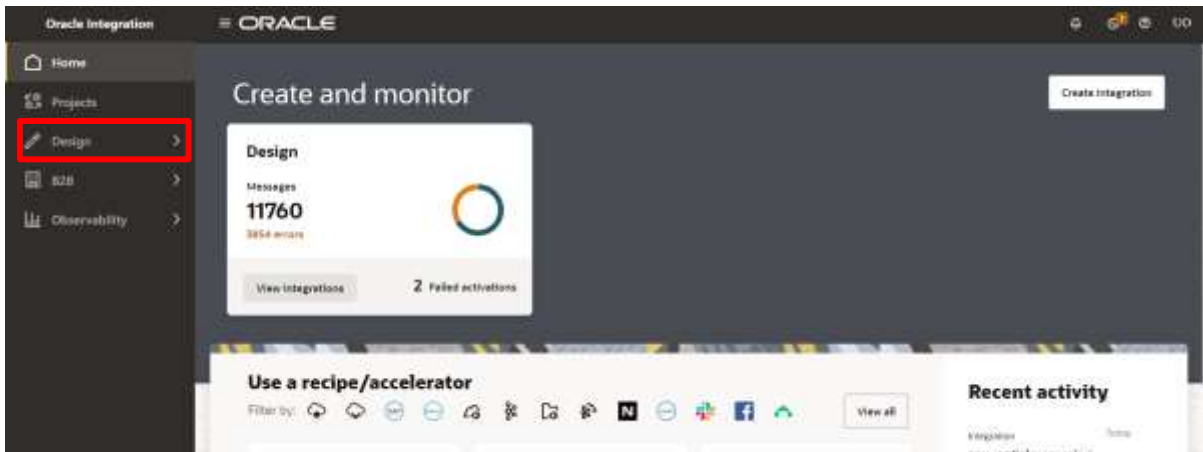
Oracle Integration

ORACLE

UO

Home

Projects

Design

B2B

Observability

Create and monitor

Create integration

Design

Messages

11760

3854 errors

View integrations

2 Failed activations

Use a recipe/accelerator

Filter by:

View all

Recent activity

Integration

Time

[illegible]